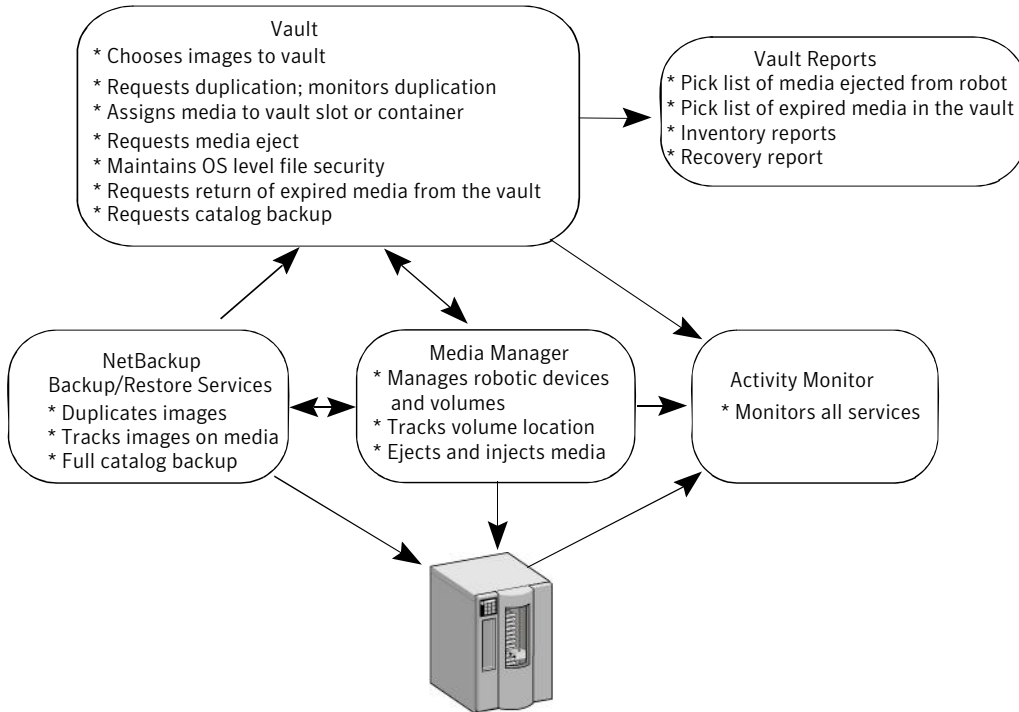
Vault
* Chooses images to vault
* Requests duplication; monitors duplication
* Assigns media to vault slot or container
* Requests media eject
* Maintains OS level file security
* Requests return of expired media from the vault
* Requests catalog backup

Vault Reports
* Pick list of media ejected from robot
* Pick list of expired media in the vault
* Inventory reports
* Recovery report

NetBackup
Backup/Restore Services
* Duplicates images
* Tracks images on media
* Full catalog backup

Media Manager
* Manages robotic devices and volumes
* Tracks volume location
* Ejects and injects media

Activity Monitor
* Monitors all services